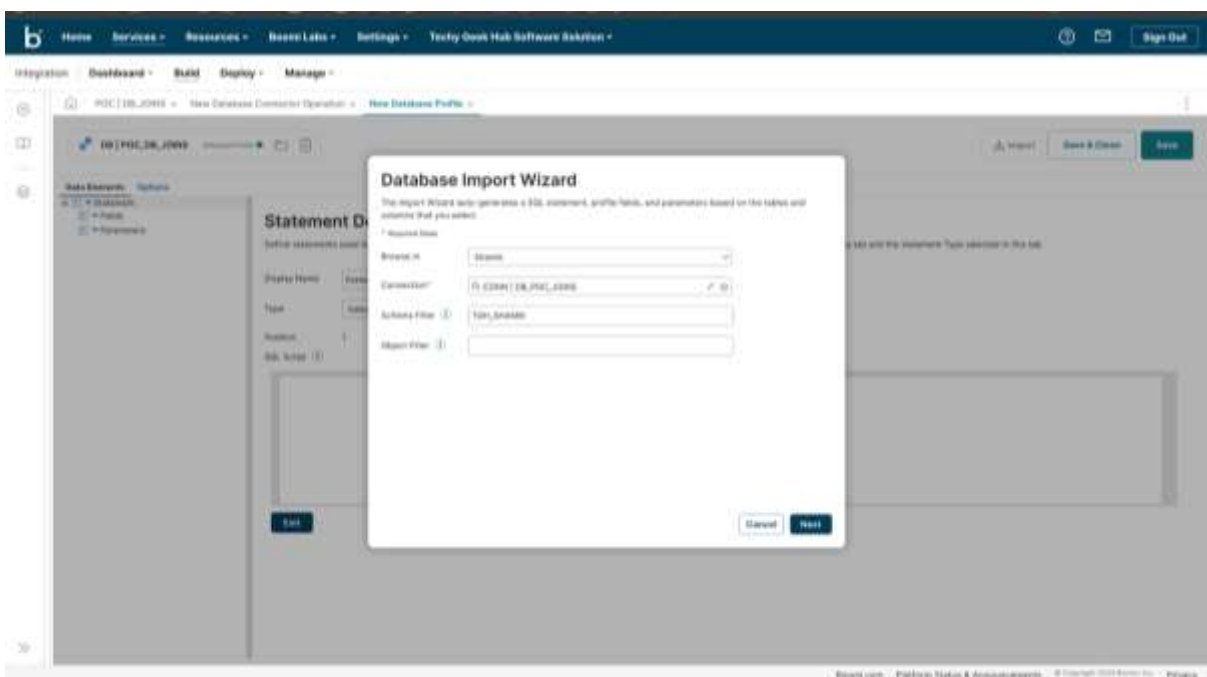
Home Services Resources Boomi Labs Settings Techy Geek Hub Software Solution

Sign Out

Integration Dashboard Build Deploy Manage

POC | DB_JOINS New Database Connector Operation New Database Profile

DB | POC_DB_JOINS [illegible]

Import Save & Close Save

Data Elements Options

Statement
Fields
Parameters

Statement D

Define statements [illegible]

Display Name

Type

Position

SQL Script

Edit

Database Import Wizard

The Import Wizard auto generates a SQL statement, profile fields, and parameters based on the tables and columns that you select.

* Required fields

Browse in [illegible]

Connection* CONN | DB_POC_JOINS

Schema Filter TGH_SHARE

Object Filter

Cancel Next

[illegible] tab and the Statement Type selected in this tab.

Boomi.com Platform Status & Announcements © Copyright 2024 Boomi Inc. Privacy